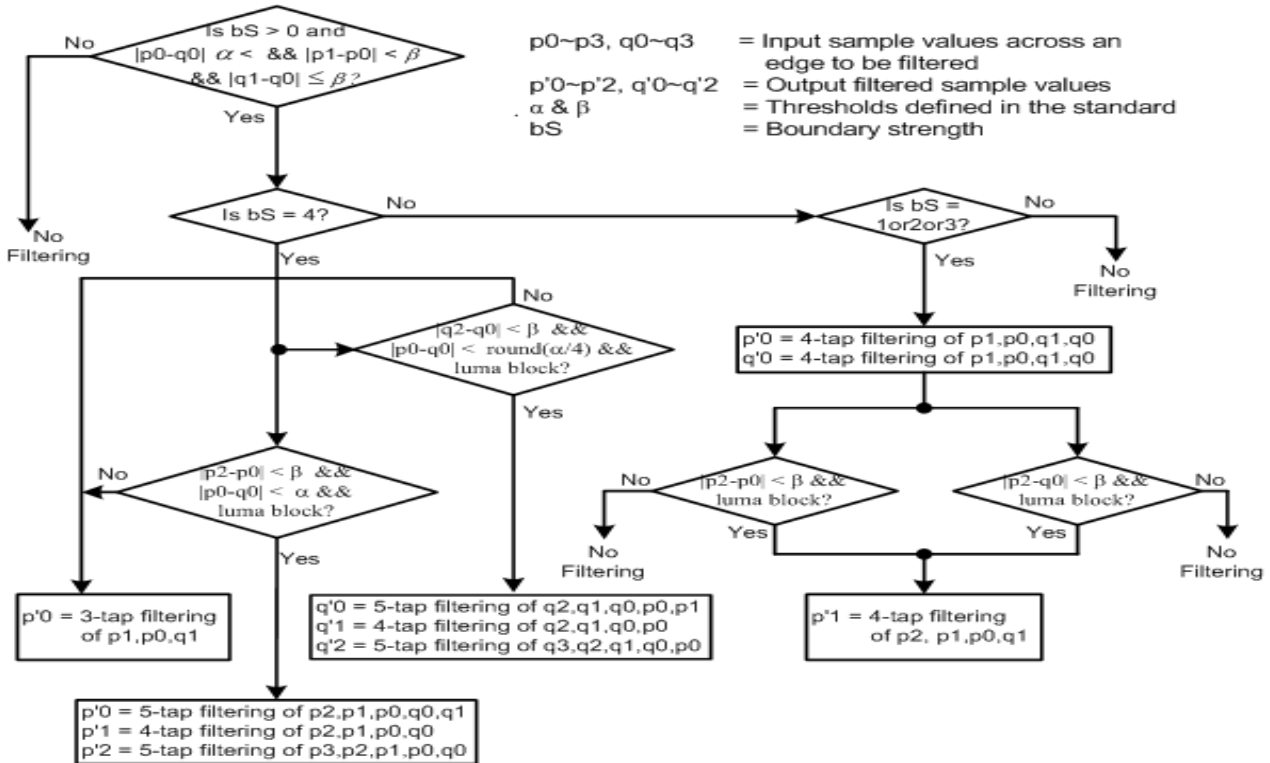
Is bS > 0 and |p0-q0| $\alpha$ < && |p1-p0| < $\beta$ && |q1-q0| $\leq \beta$?

No

Yes

p0~p3, q0~q3 = Input sample values across an edge to be filtered
p'0~p'2, q'0~q'2 = Output filtered sample values
α & β = Thresholds defined in the standard
bS = Boundary strength

No Filtering

Is bS = 4?

No

Is bS = 1or2or3?

No

No Filtering

Yes

Yes

No

|q2-q0| < β && |p0-q0| < round(α/4) && luma block?

Yes

p'0 = 4-tap filtering of p1,p0,q1,q0
q'0 = 4-tap filtering of p1,p0,q1,q0

No

|p2-p0| < β && |p0-q0| < α && luma block?

Yes

No

|p2-p0| < β && luma block?

Yes

No Filtering

|p2-q0| < β && luma block?

No

Yes

No Filtering

p'0 = 3-tap filtering of p1,p0,q1

q'0 = 5-tap filtering of q2,q1,q0,p0,p1
q'1 = 4-tap filtering of q2,q1,q0,p0
q'2 = 5-tap filtering of q3,q2,q1,q0,p0

p'1 = 4-tap filtering of p2, p1,p0,q1

p'0 = 5-tap filtering of p2,p1,p0,q0,q1
p'1 = 4-tap filtering of p2,p1,p0,q0
p'2 = 5-tap filtering of p3,p2,p1,p0,q0